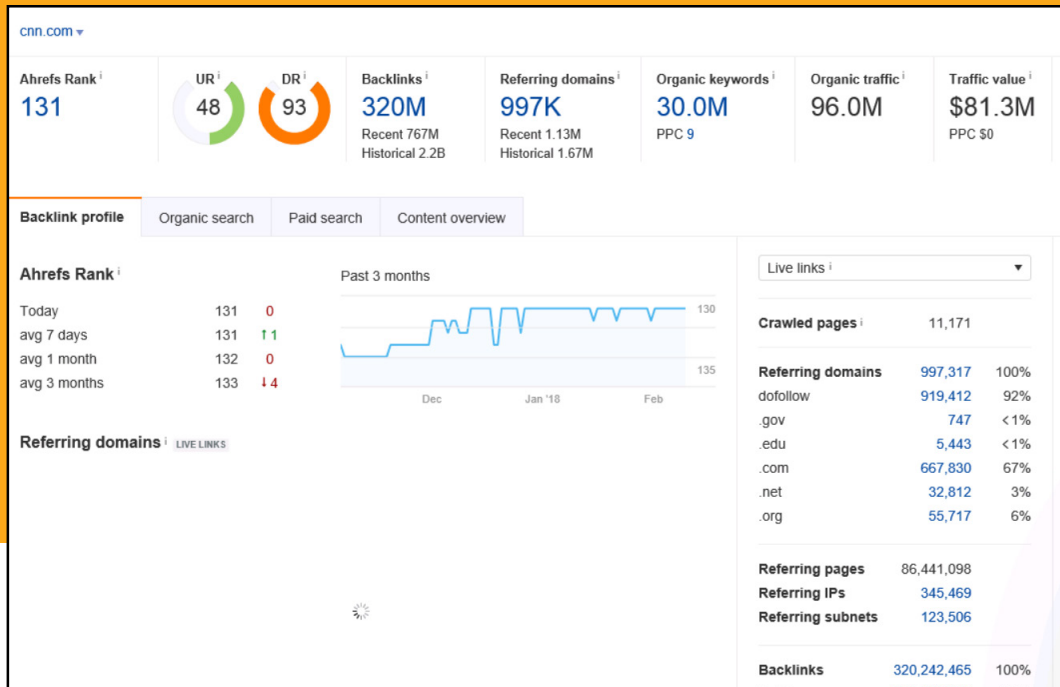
cnn.com ▾

Ahrefs Rank i
131

UR i
48

DR i
93

Backlinks i
320M
Recent 767M
Historical 2.2B

Referring domains i
997K
Recent 1.13M
Historical 1.67M

Organic keywords i
30.0M
PPC 9

Organic traffic i
96.0M

Traffic value i
$81.3M
PPC $0

Backlink profile | Organic search | Paid search | Content overview

Ahrefs Rank i

| | | |
|---|---|---|
| Today | 131 | 0 |
| avg 7 days | 131 | ↑1 |
| avg 1 month | 132 | 0 |
| avg 3 months | 133 | ↓4 |

Past 3 months

130
135
Dec Jan '18 Feb

Referring domains i LIVE LINKS

Live links i ▾

| | | |
|---|---|---|
| Crawled pages i | 11,171 | |
| Referring domains | 997,317 | 100% |
| dofollow | 919,412 | 92% |
| .gov | 747 | <1% |
| .edu | 5,443 | <1% |
| .com | 667,830 | 67% |
| .net | 32,812 | 3% |
| .org | 55,717 | 6% |
| Referring pages | 86,441,098 | |
| Referring IPs | 345,469 | |
| Referring subnets | 123,506 | |
| Backlinks | 320,242,465 | 100% |